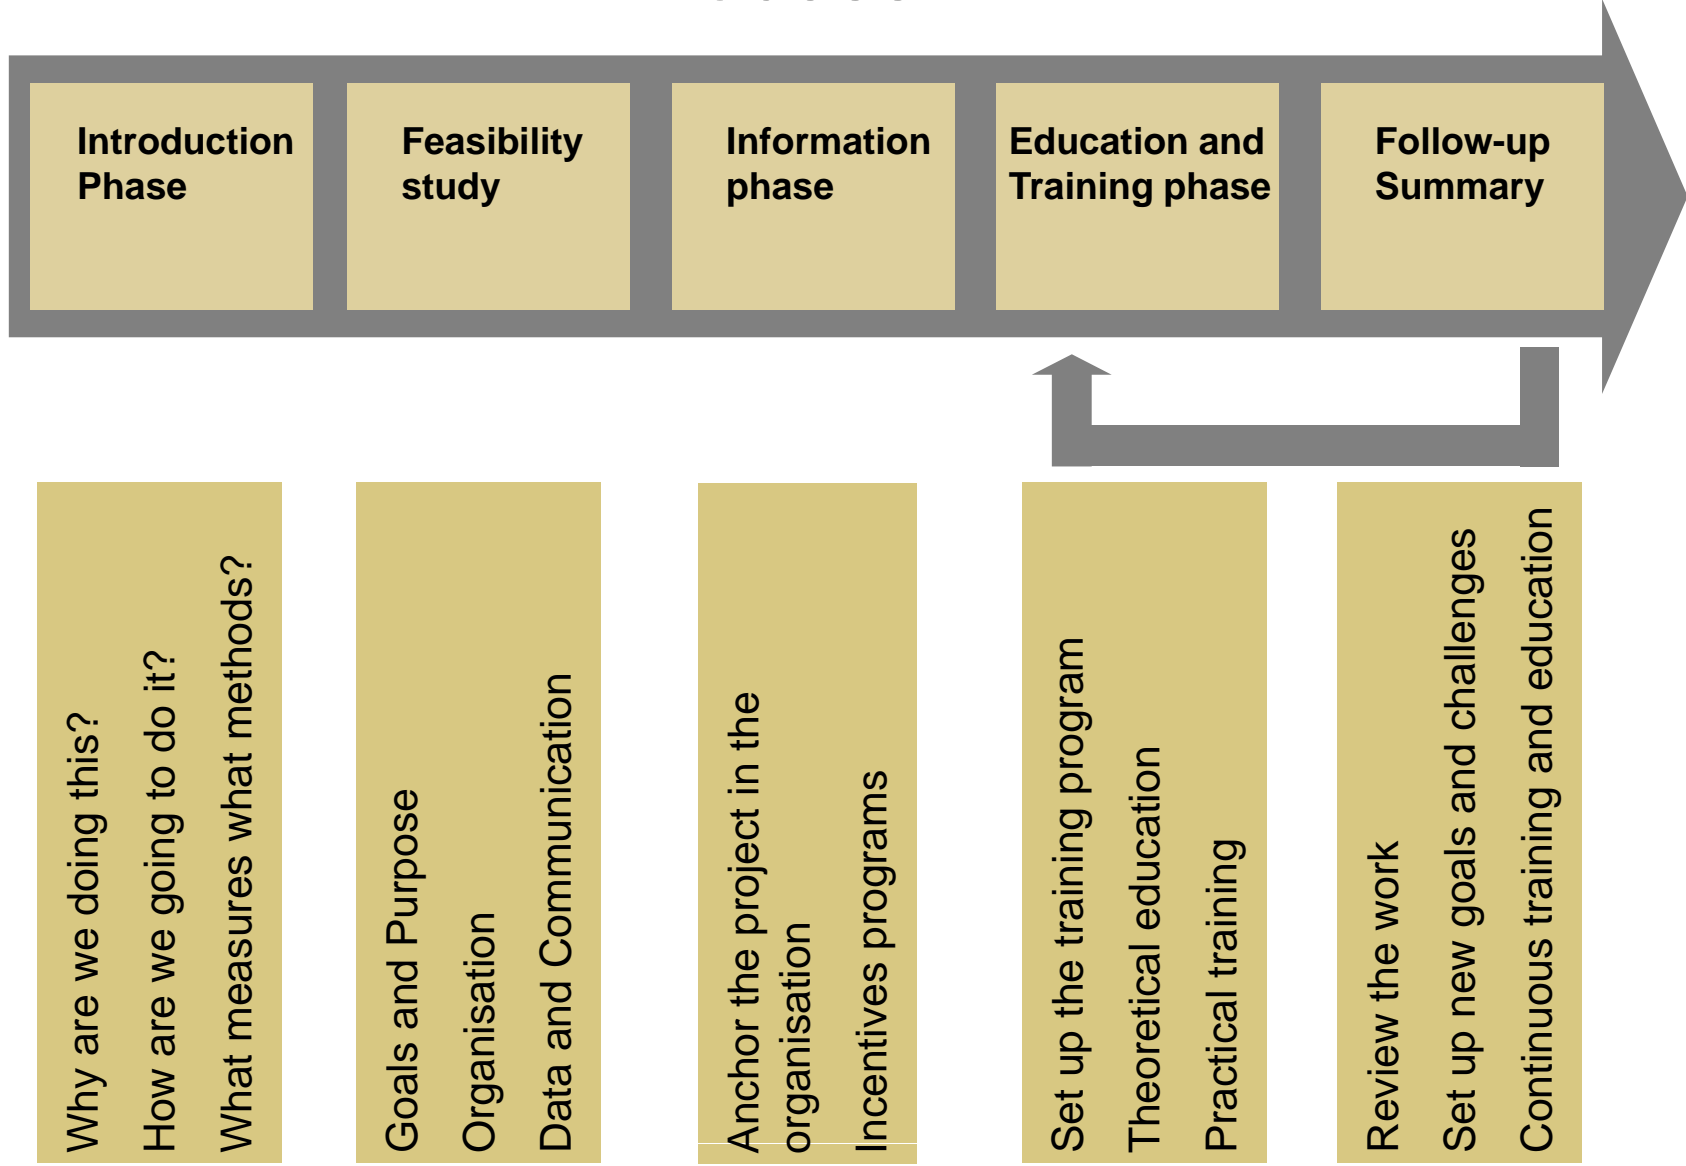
Introduction Phase

Feasibility study

Information phase

Education and Training phase

Follow-up Summary

Why are we doing this?

How are we going to do it?

What measures what methods?

Goals and Purpose

Organisation

Data and Communication

Anchor the project in the organisation

Incentives programs

Set up the training program

Theoretical education

Practical training

Review the work

Set up new goals and challenges

Continuous training and education